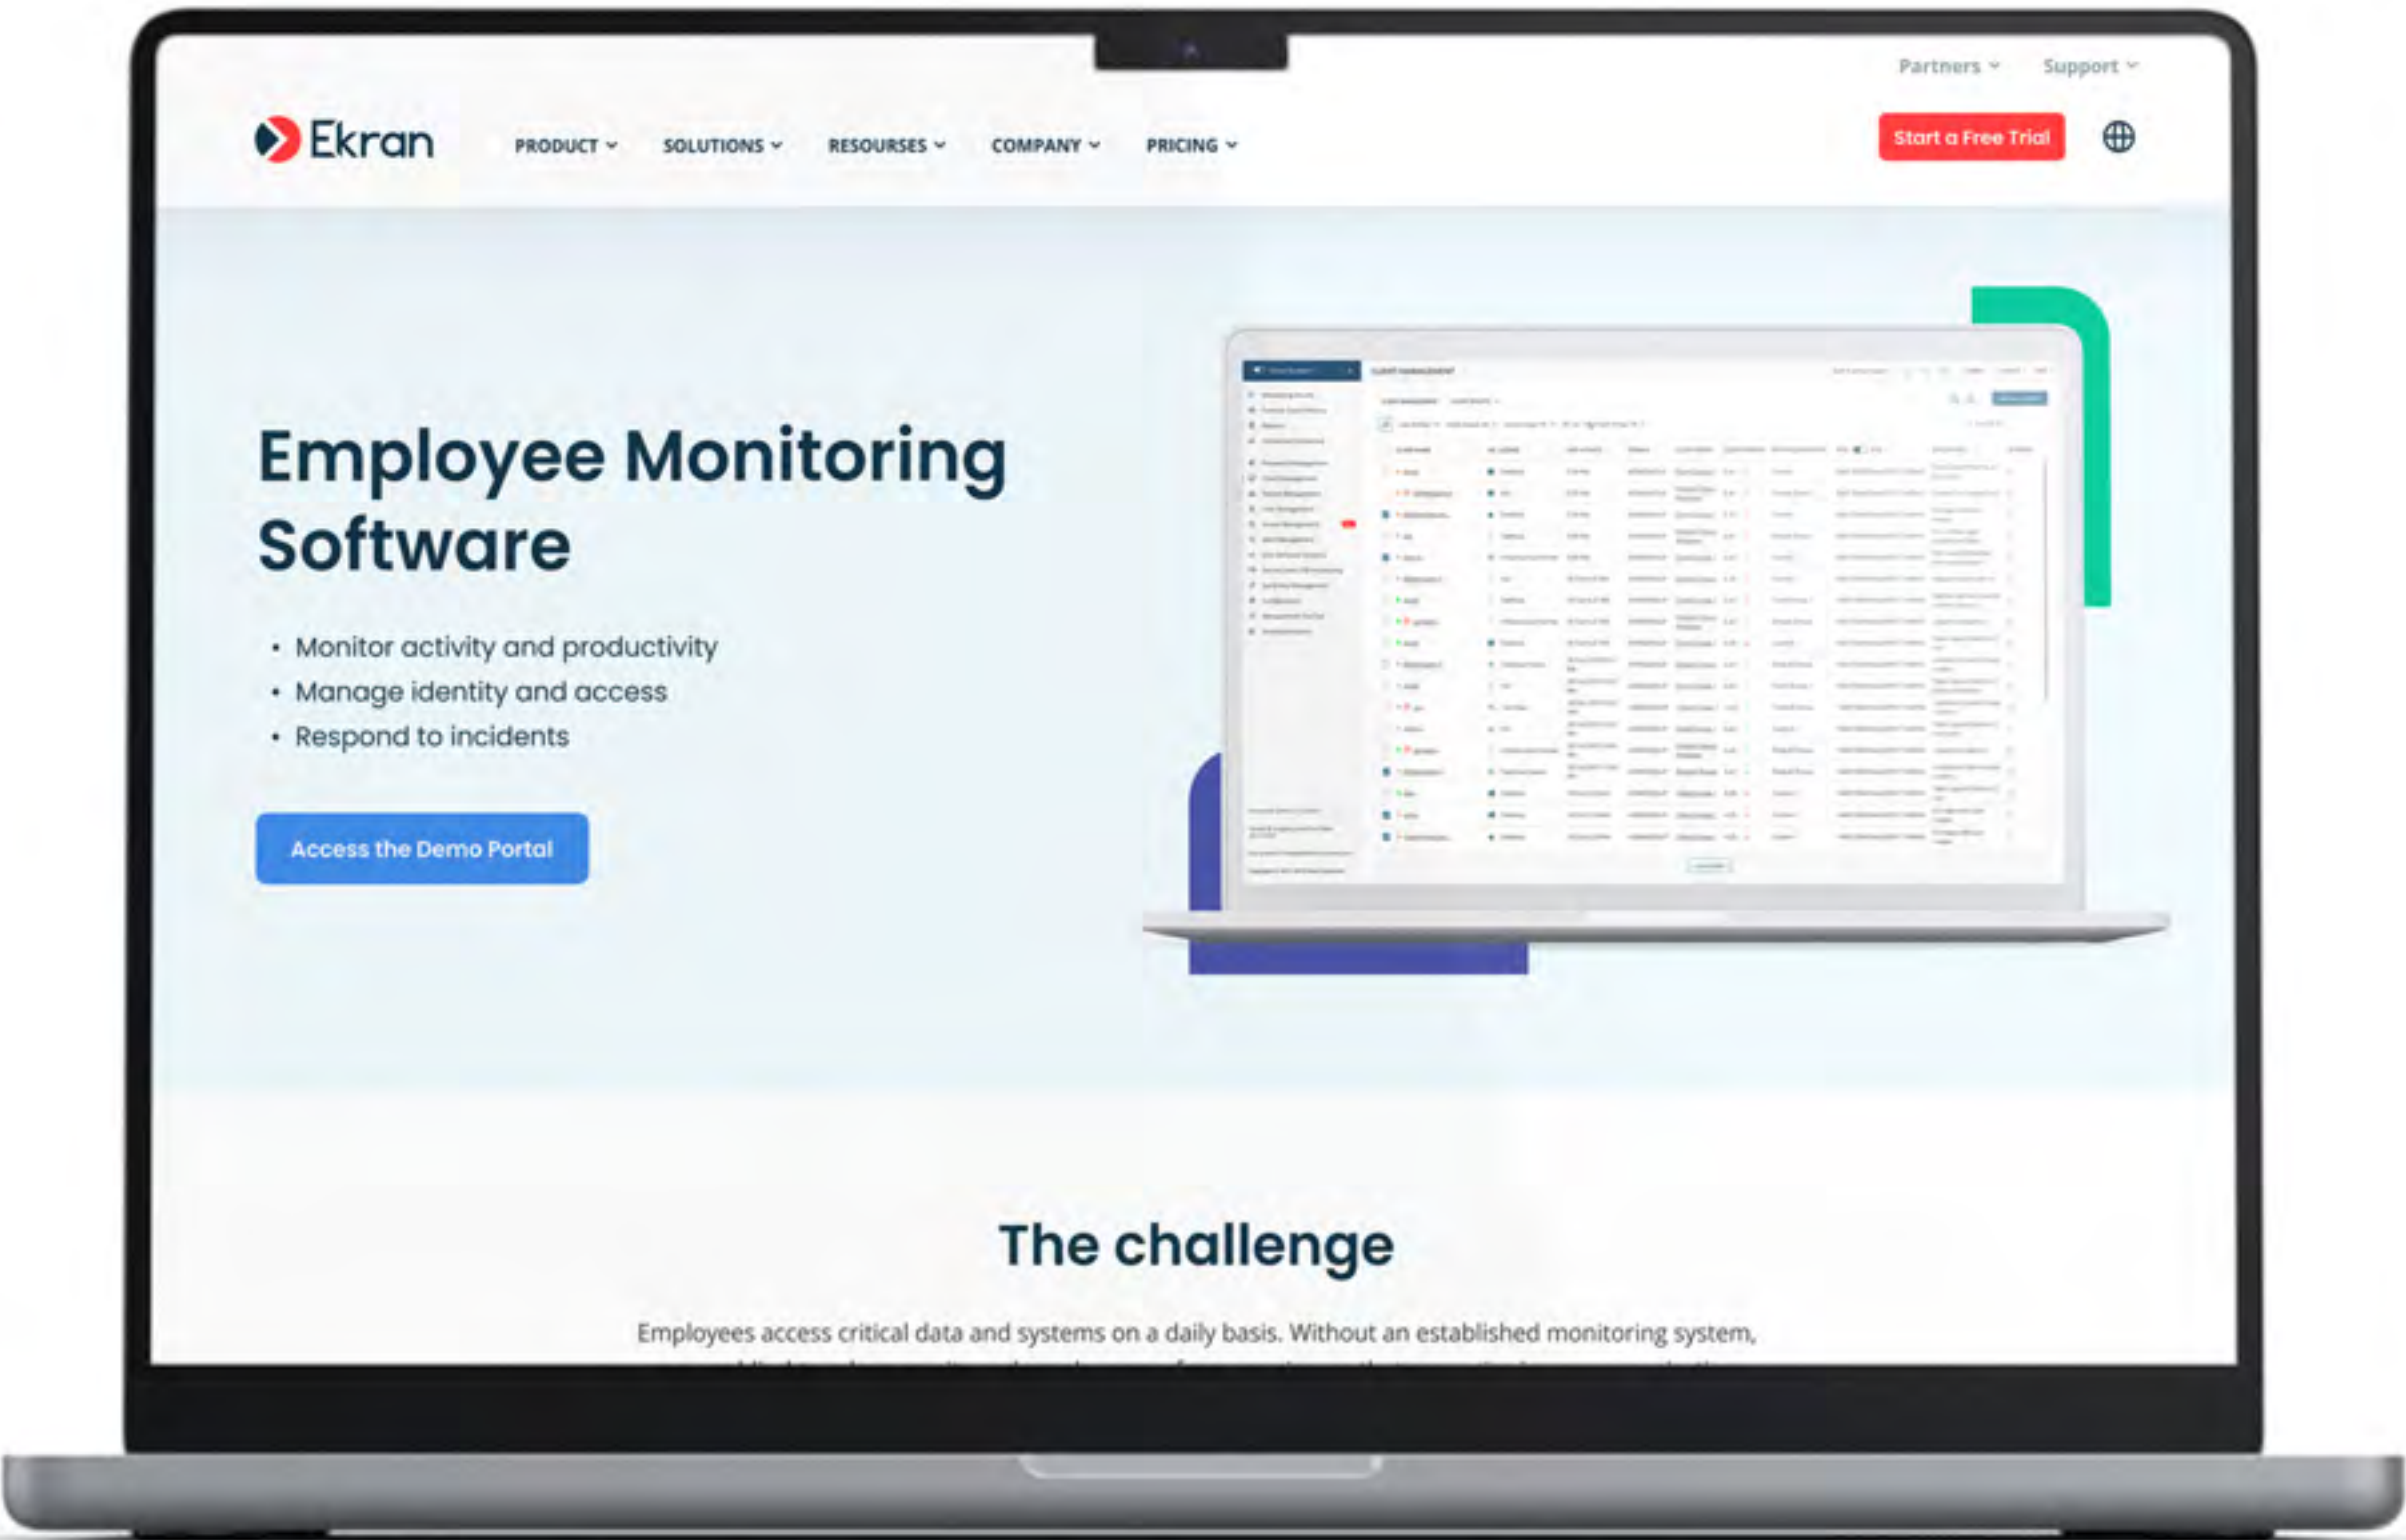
Partners Support

Ekran

PRODUCT SOLUTIONS RESOURSES COMPANY PRICING

Start a Free Trial

Employee Monitoring Software

• Monitor activity and productivity
• Manage identity and access
• Respond to incidents

Access the Demo Portal

The challenge

Employees access critical data and systems on a daily basis. Without an established monitoring system,
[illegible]